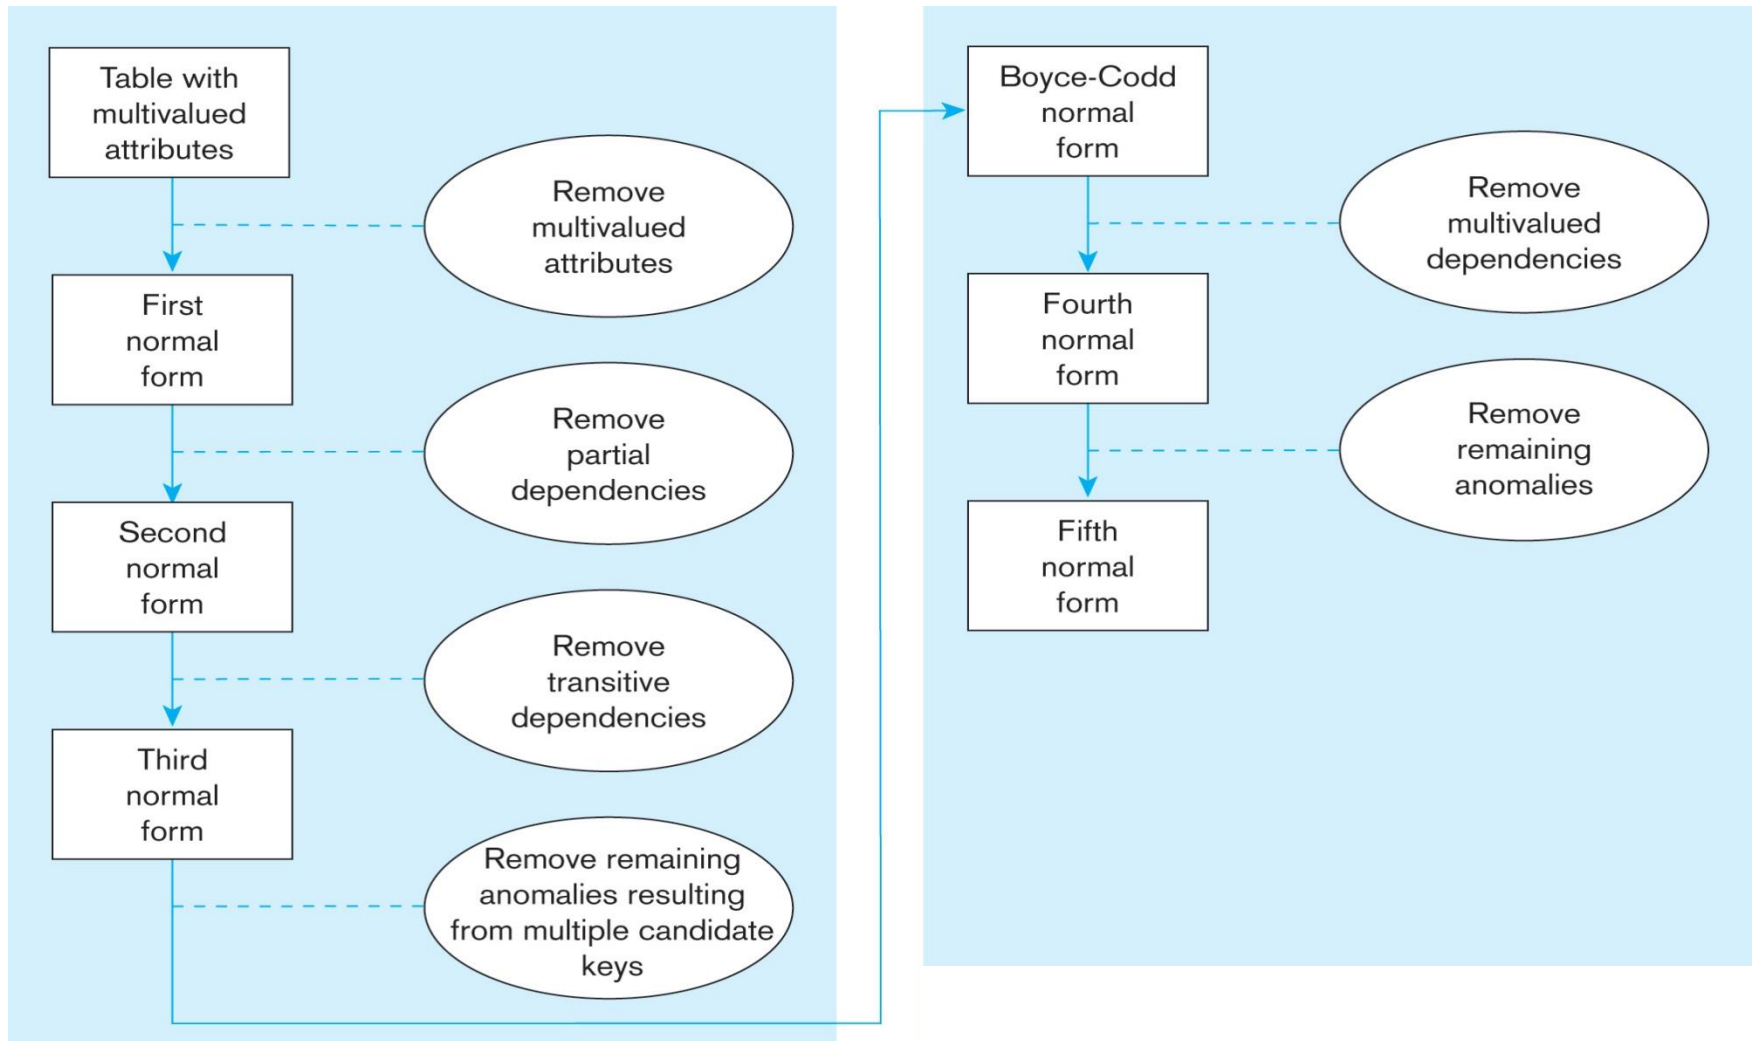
Table with multivalued attributes

Remove multivalued attributes

First normal form

Remove partial dependencies

Second normal form

Remove transitive dependencies

Third normal form

Remove remaining anomalies resulting from multiple candidate keys

Boyce-Codd normal form

Remove multivalued dependencies

Fourth normal form

Remove remaining anomalies

Fifth normal form